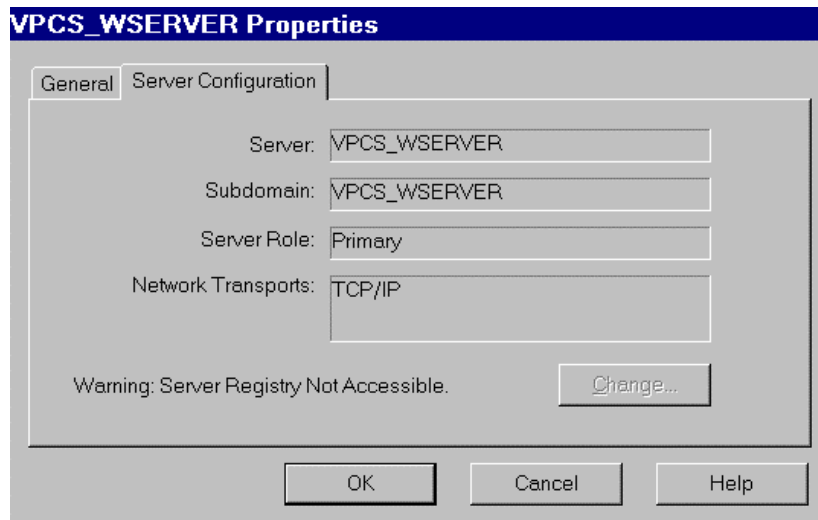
VPCS_WSERVER Properties

General | Server Configuration

Server: VPCS_WSERVER

Subdomain: VPCS_WSERVER

Server Role: Primary

Network Transports: TCP/IP

Warning: Server Registry Not Accessible.

Change...

OK | Cancel | Help